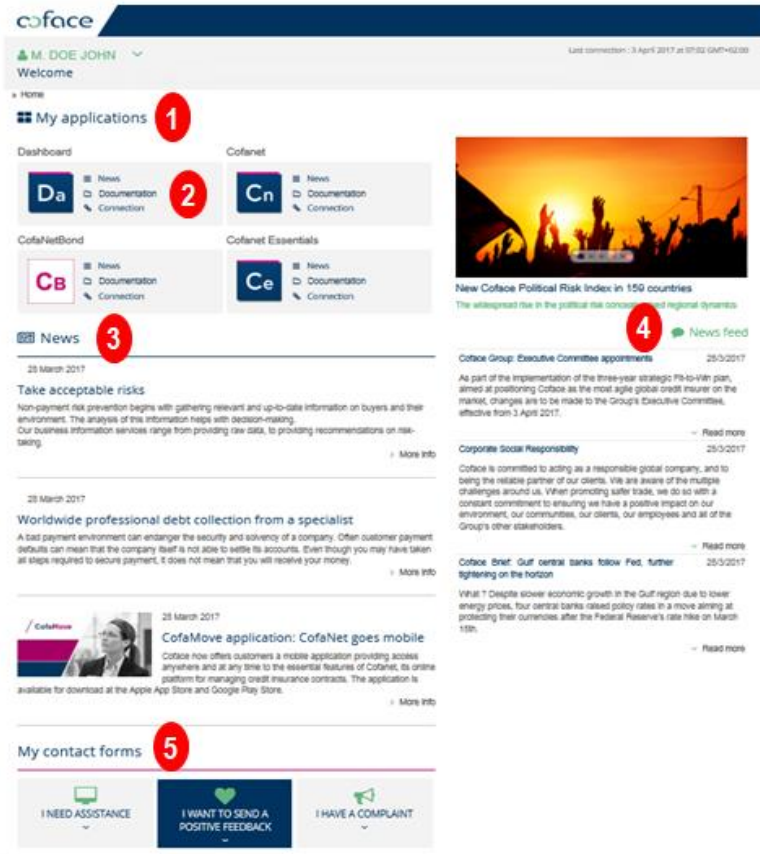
coface

M. DOE JOHN

Welcome

Last connection : 3 April 2017 at 07:02 GMT+02:00

» Home

My applications 1

Dashboard

Da

News
Documentation
Connection

2

Cofanet

Cn

News
Documentation
Connection

CofaNetBond

CB

News
Documentation
Connection

Cofanet Essentials

Ce

News
Documentation
Connection

New Coface Political Risk Index in 159 countries

The widespread rise in the political risk conce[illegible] regional dynamics

4 News feed

Coface Group: Executive Committee appointments 25/3/2017

As part of the implementation of the three-year strategic Fit-to-Win plan, aimed at positioning Coface as the most agile global credit insurer on the market, changes are to be made to the Group's Executive Committee, effective from 3 April 2017.

Read more

Corporate Social Responsibility 25/3/2017

Coface is committed to acting as a responsible global company, and to being the reliable partner of our clients. We are aware of the multiple challenges around us. When promoting safer trade, we do so with a constant commitment to ensuring we have a positive impact on our environment, our communities, our clients, our employees and all of the Group's other stakeholders.

Read more

Coface Brief: Gulf central banks follow Fed, further tightening on the horizon 25/3/2017

What ? Despite slower economic growth in the Gulf region due to lower energy prices, four central banks raised policy rates in a move aiming at protecting their currencies after the Federal Reserve's rate hike on March 15th.

Read more

News 3

28 March 2017

Take acceptable risks

Non-payment risk prevention begins with gathering relevant and up-to-date information on buyers and their environment. The analysis of this information helps with decision-making.
Our business information services range from providing raw data, to providing recommendations on risk-taking.

More info

28 March 2017

Worldwide professional debt collection from a specialist

A bad payment environment can endanger the security and solvency of a company. Often customer payment defaults can mean that the company itself is not able to settle its accounts. Even though you may have taken all steps required to secure payment, it does not mean that you will receive your money.

More info

CofaMove

28 March 2017

CofaMove application: CofaNet goes mobile

Coface now offers customers a mobile application providing access anywhere and at any time to the essential features of Cofanet, its online platform for managing credit insurance contracts. The application is available for download at the Apple App Store and Google Play Store.

More info

My contact forms 5

I NEED ASSISTANCE

I WANT TO SEND A POSITIVE FEEDBACK

I HAVE A COMPLAINT